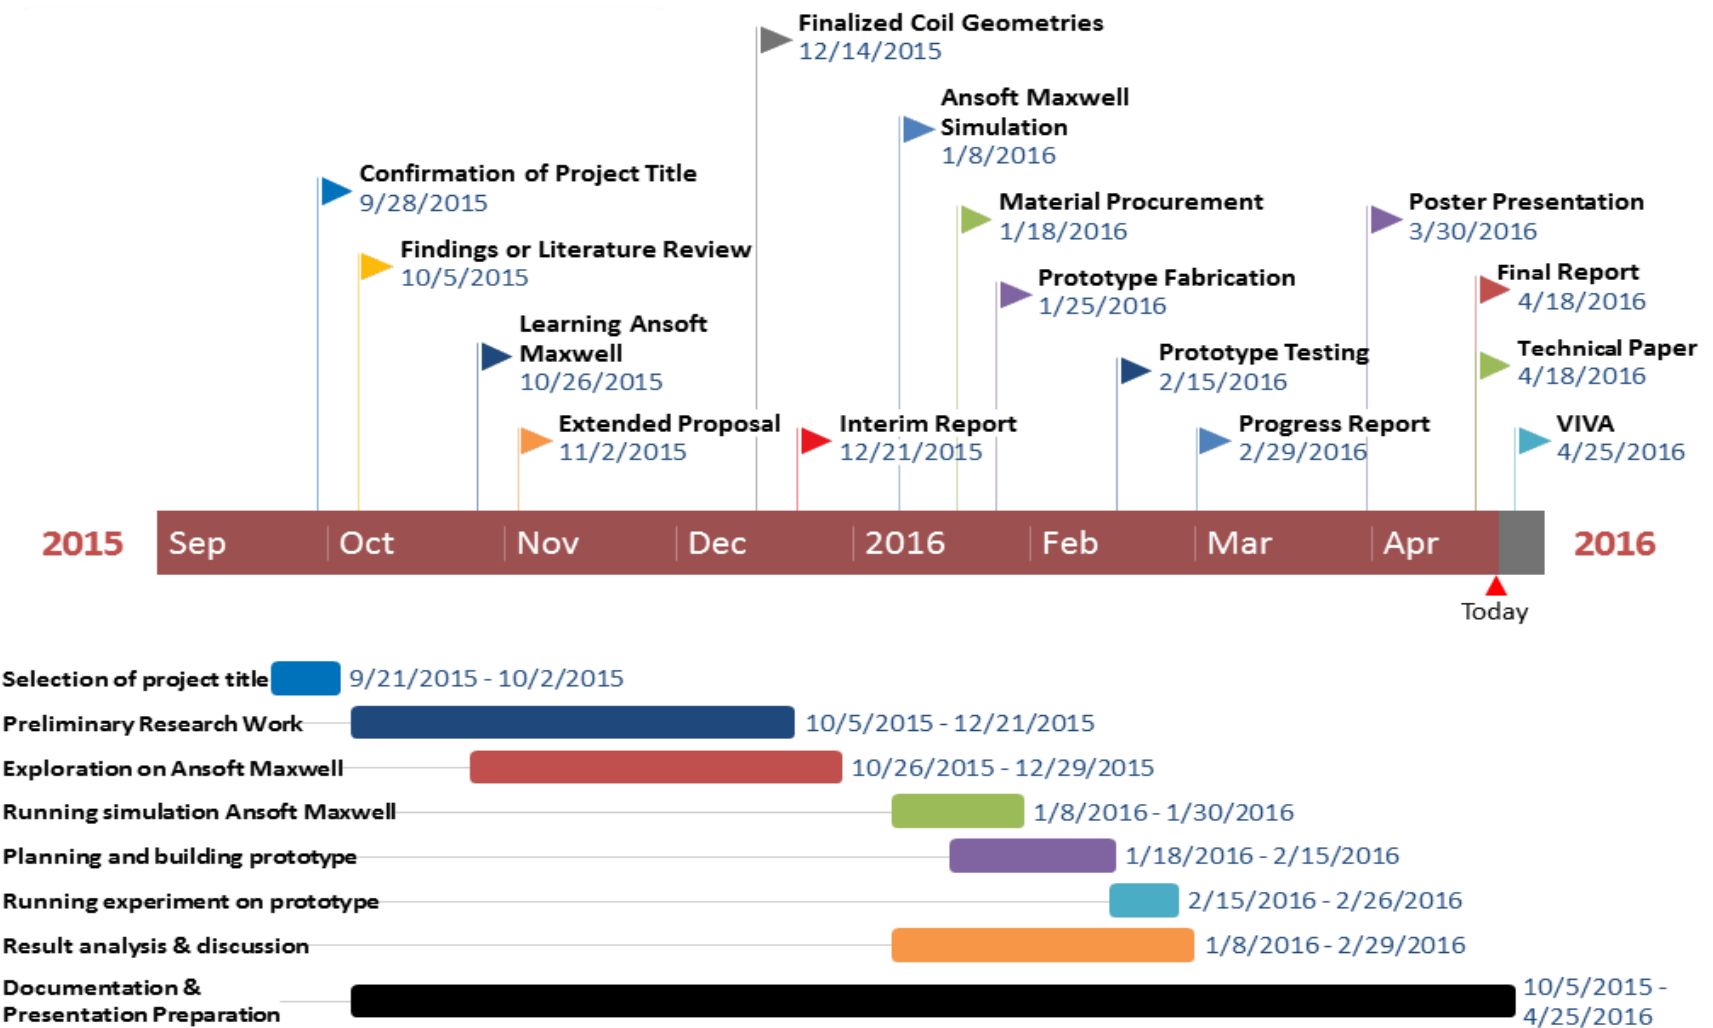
Finalized Coil Geometries
12/14/2015

Ansoft Maxwell Simulation
1/8/2016

Confirmation of Project Title
9/28/2015

Material Procurement
1/18/2016

Poster Presentation
3/30/2016

Findings or Literature Review
10/5/2015

Prototype Fabrication
1/25/2016

Final Report
4/18/2016

Learning Ansoft Maxwell
10/26/2015

Prototype Testing
2/15/2016

Technical Paper
4/18/2016

Extended Proposal
11/2/2015

Interim Report
12/21/2015

Progress Report
2/29/2016

VIVA
4/25/2016

2015 Sep Oct Nov Dec 2016 Feb Mar Apr 2016

Today

Selection of project title 9/21/2015 - 10/2/2015
Preliminary Research Work 10/5/2015 - 12/21/2015
Exploration on Ansoft Maxwell 10/26/2015 - 12/29/2015
Running simulation Ansoft Maxwell 1/8/2016 - 1/30/2016
Planning and building prototype 1/18/2016 - 2/15/2016
Running experiment on prototype 2/15/2016 - 2/26/2016
Result analysis & discussion 1/8/2016 - 2/29/2016
Documentation & Presentation Preparation 10/5/2015 - 4/25/2016